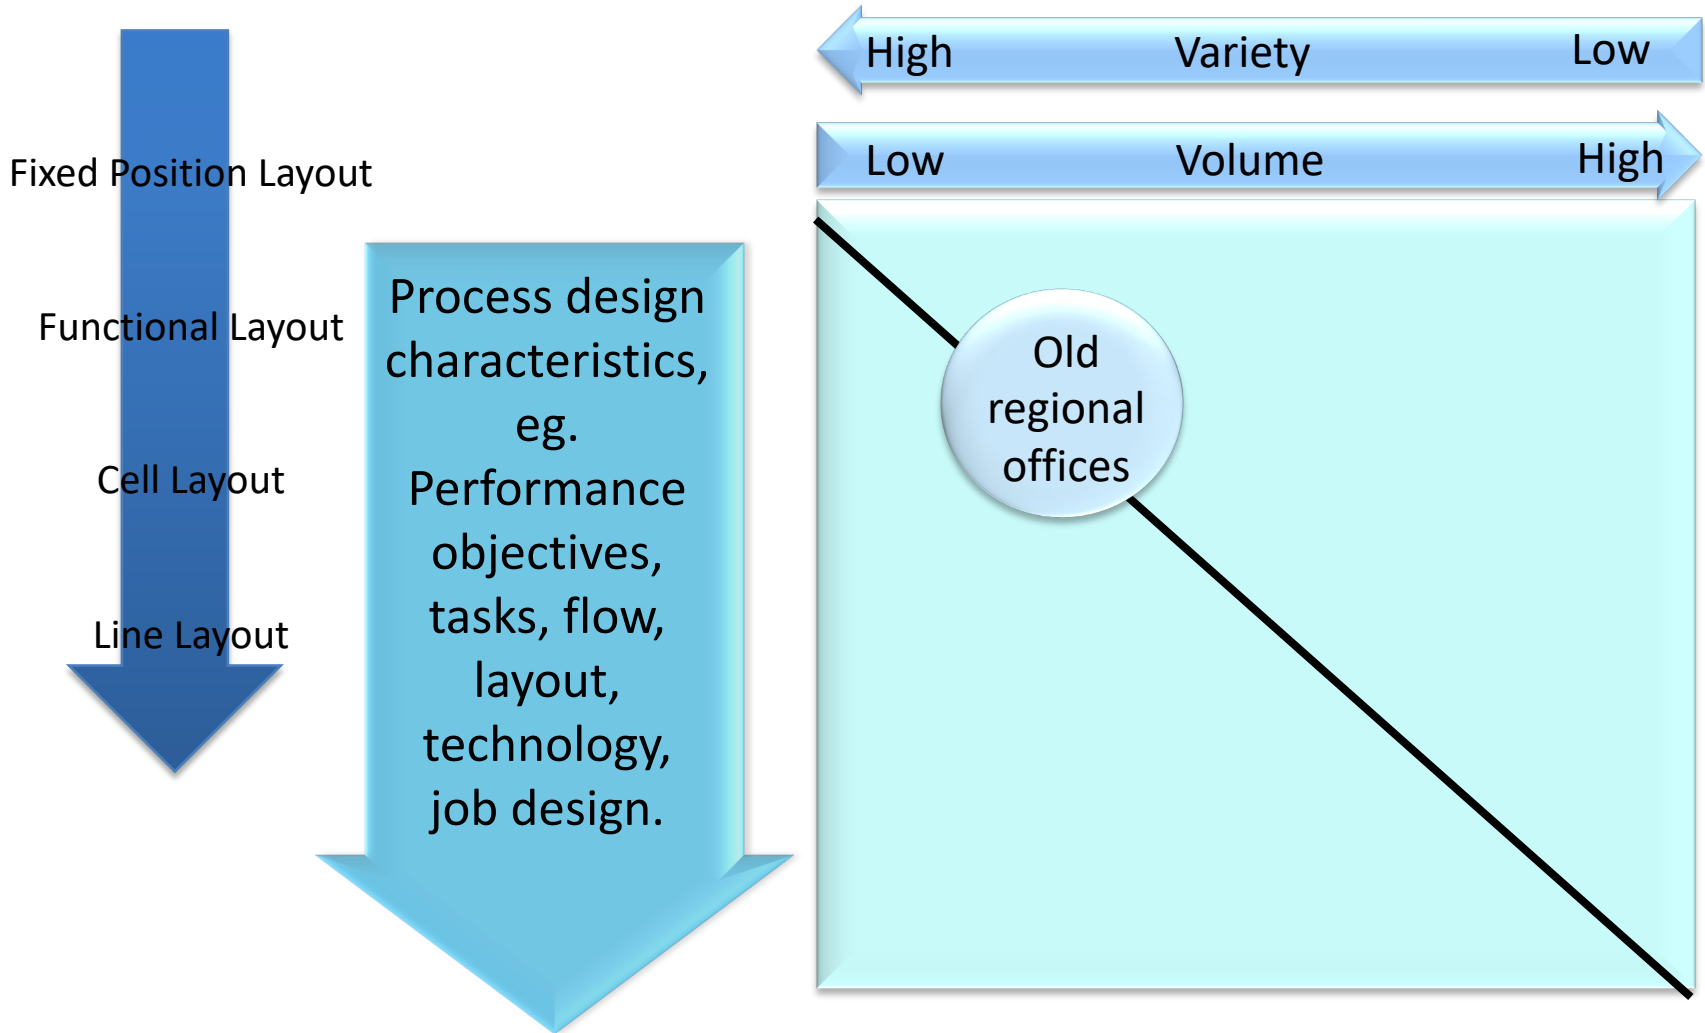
High Variety Low

Low Volume High

Fixed Position Layout

Functional Layout

Cell Layout

Line Layout

Process design characteristics, eg. Performance objectives, tasks, flow, layout, technology, job design.

Old regional offices